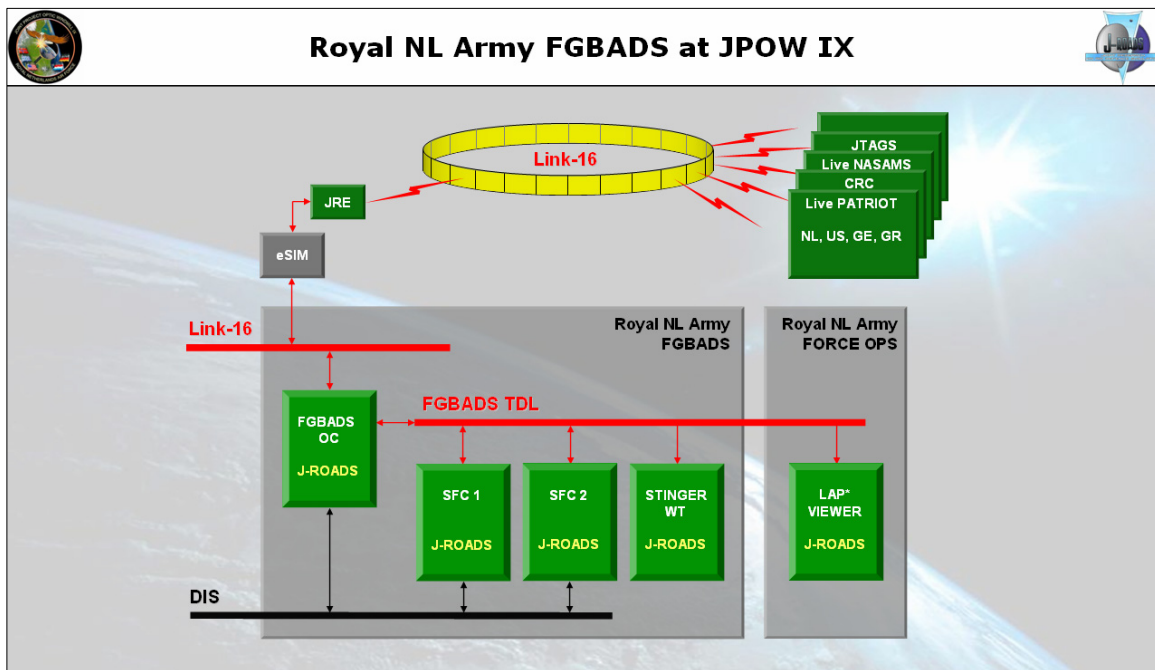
Royal NL Army FGBADS at JPOW IX

Link-16

JTAGS

Live NASAMS

CRC

Live PATRIOT

NL, US, GE, GR

JRE

eSIM

Link-16

Royal NL Army FGBADS

Royal NL Army FORCE OPS

FGBADS TDL

FGBADS OC

J-ROADS

SFC 1

J-ROADS

SFC 2

J-ROADS

STINGER WT

J-ROADS

LAP* VIEWER

J-ROADS

DIS